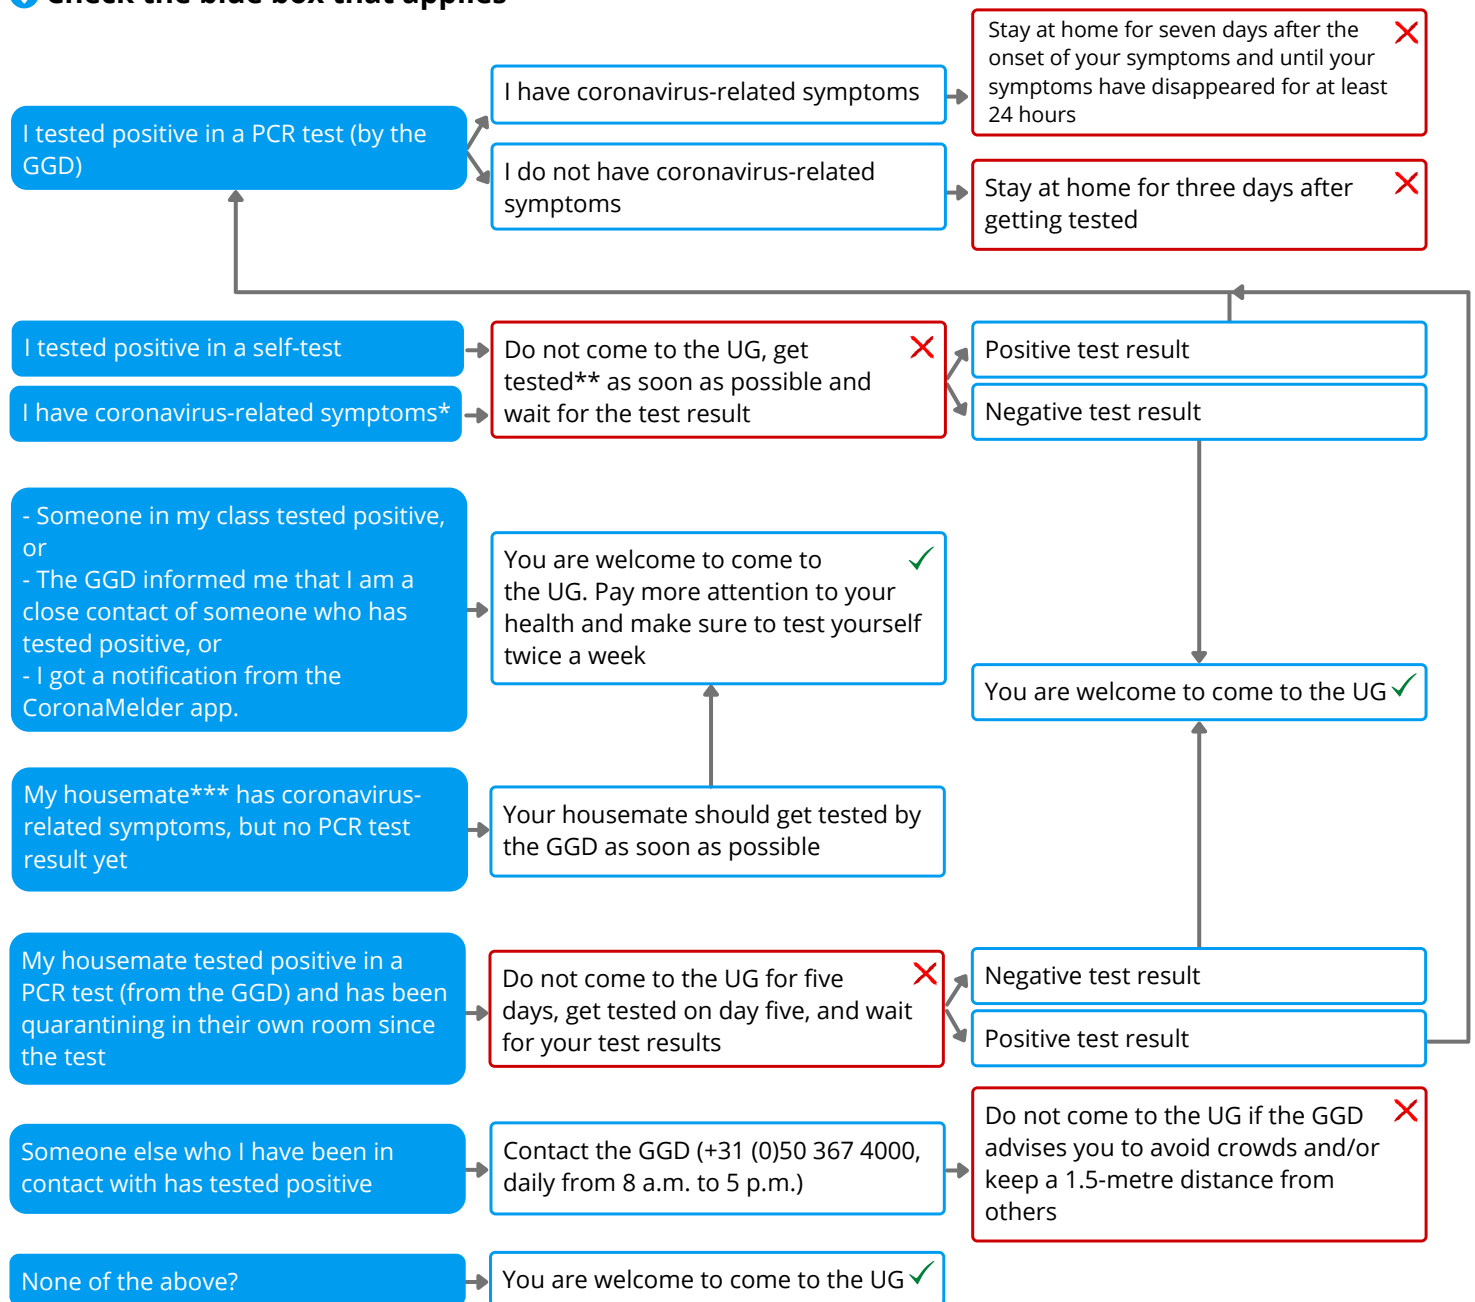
Check the blue box that applies

I tested positive in a PCR test (by the GGD)

I have coronavirus-related symptoms

Stay at home for seven days after the onset of your symptoms and until your symptoms have disappeared for at least 24 hours

I do not have coronavirus-related symptoms

Stay at home for three days after getting tested

I tested positive in a self-test

I have coronavirus-related symptoms*

Do not come to the UG, get tested** as soon as possible and wait for the test result

Positive test result

Negative test result

- Someone in my class tested positive, or
- The GGD informed me that I am a close contact of someone who has tested positive, or
- I got a notification from the CoronaMelder app.

You are welcome to come to the UG. Pay more attention to your health and make sure to test yourself twice a week

You are welcome to come to the UG

My housemate*** has coronavirus-related symptoms, but no PCR test result yet

Your housemate should get tested by the GGD as soon as possible

My housemate tested positive in a PCR test (from the GGD) and has been quarantining in their own room since the test

Do not come to the UG for five days, get tested on day five, and wait for your test results

Negative test result

Positive test result

Someone else who I have been in contact with has tested positive

Contact the GGD (+31 (0)50 367 4000, daily from 8 a.m. to 5 p.m.)

Do not come to the UG if the GGD advises you to avoid crowds and/or keep a 1.5-metre distance from others

None of the above?

You are welcome to come to the UG